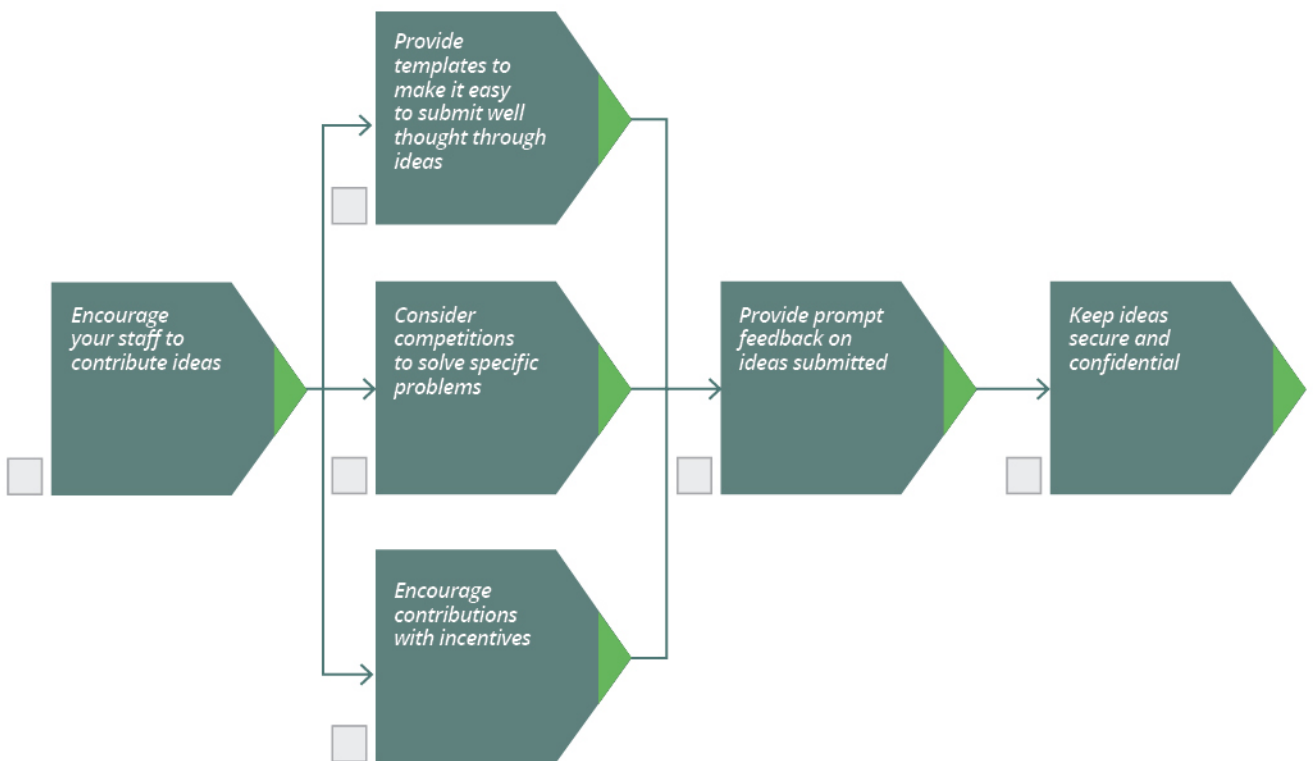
Encourage your staff to contribute ideas

Provide templates to make it easy to submit well thought through ideas

Consider competitions to solve specific problems

Encourage contributions with incentives

Provide prompt feedback on ideas submitted

Keep ideas secure and confidential